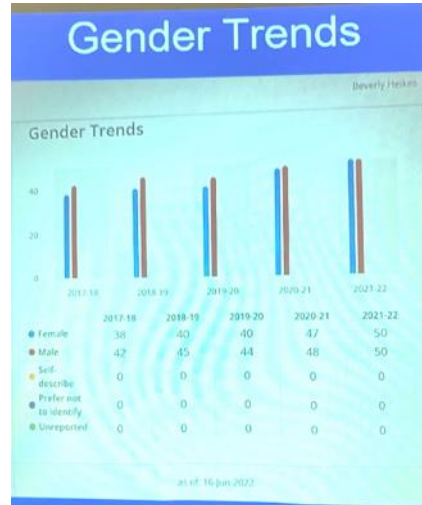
Gender Trends

Beverly Heikes

Gender Trends

40

20

0

2017-18 2018-19 2019-20 2020-21 2021-22

| | 2017-18 | 2018-19 | 2019-20 | 2020-21 | 2021-22 |
|---|---|---|---|---|---|
| Female | 38 | 40 | 40 | 47 | 50 |
| Male | 42 | 45 | 44 | 48 | 50 |
| Self-describe | 0 | 0 | 0 | 0 | 0 |
| Prefer not to identify | 0 | 0 | 0 | 0 | 0 |
| Unreported | 0 | 0 | 0 | 0 | 0 |

as of: 16 Jun 2022